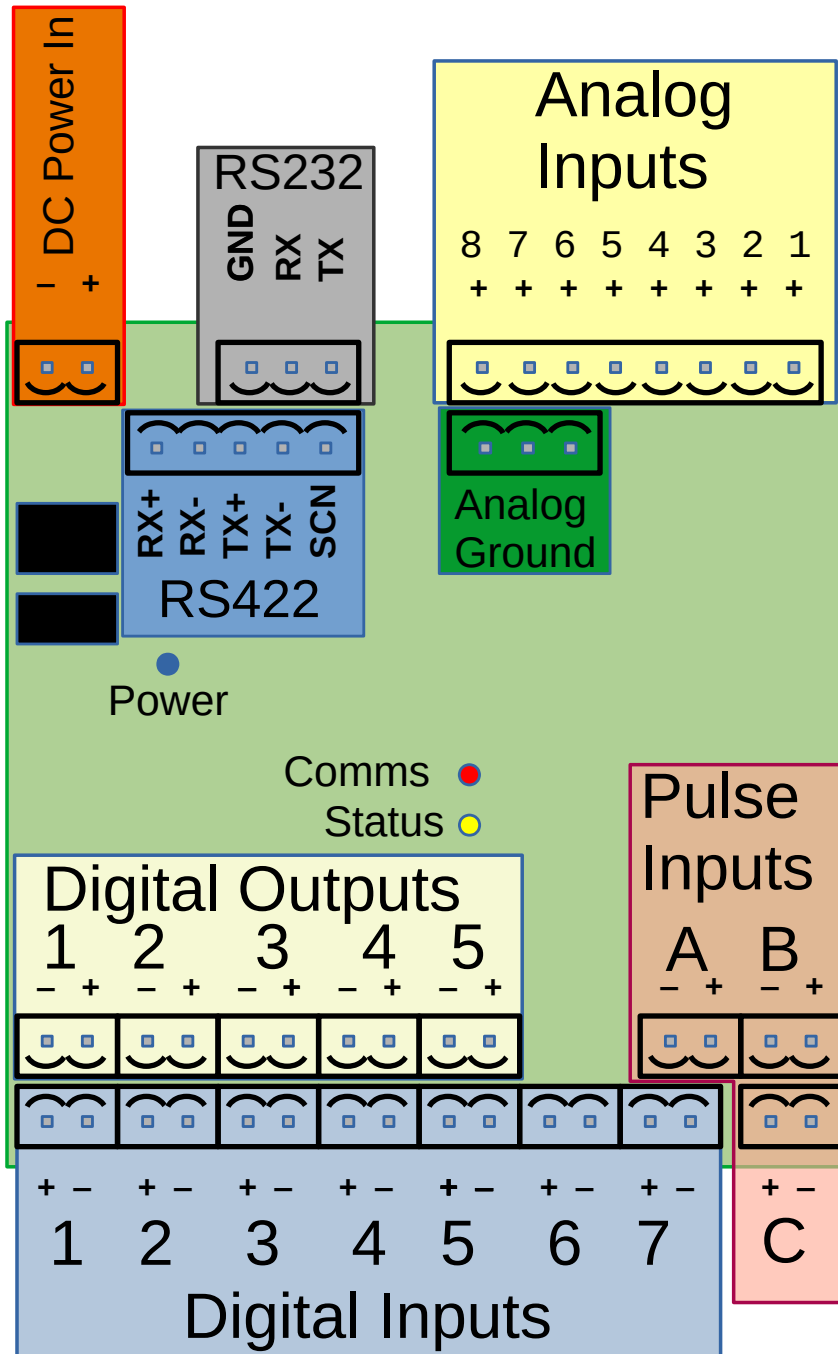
DC Power In
– +

RS232
GND RX TX

Analog Inputs
8 7 6 5 4 3 2 1
+ + + + + + + +

RX+ RX- TX+ TX- SCN
RS422

Analog Ground

Power

Comms
Status

Pulse Inputs
A B
– + – +

Digital Outputs
1 2 3 4 5
– + – + – + – + – +

+ – + – + – + – + – + – + –
1 2 3 4 5 6 7
Digital Inputs

+ –
C